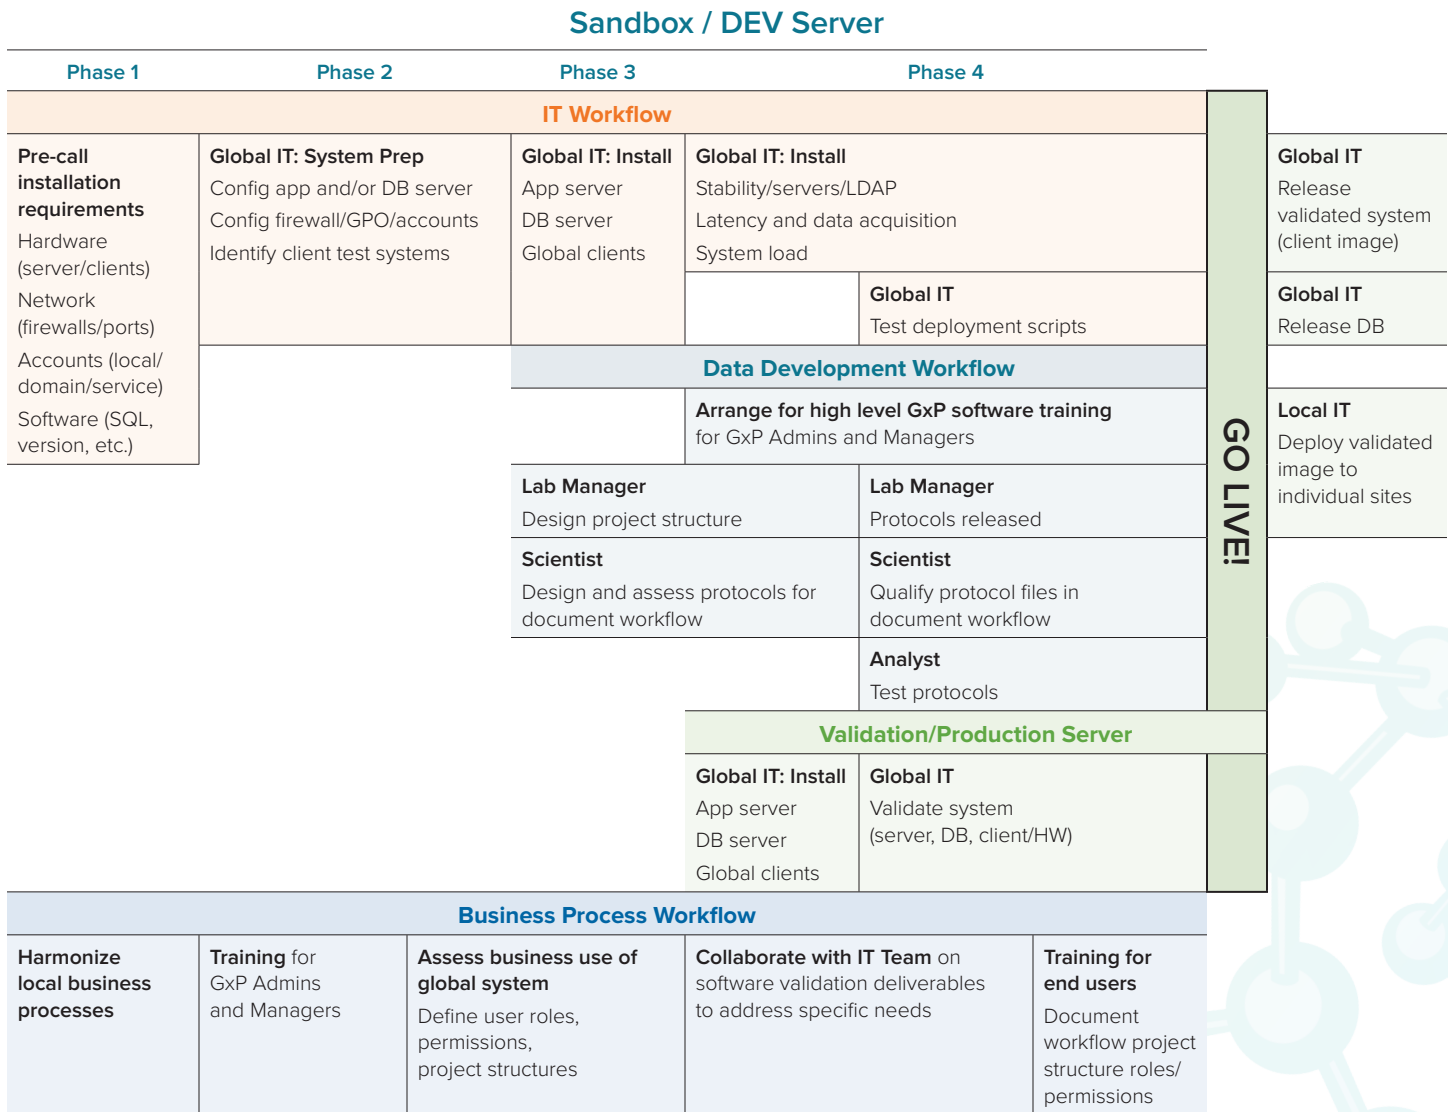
Sandbox / DEV Server

Phase 1 Phase 2 Phase 3 Phase 4

IT Workflow

Pre-call installation requirements
Hardware (server/clients)
Network (firewalls/ports)
Accounts (local/ domain/service)
Software (SQL, version, etc.)

Global IT: System Prep
Config app and/or DB server
Config firewall/GPO/accounts
Identify client test systems

Global IT: Install
App server
DB server
Global clients

Global IT: Install
Stability/servers/LDAP
Latency and data acquisition
System load

Global IT
Test deployment scripts

Data Development Workflow

Arrange for high level GxP software training for GxP Admins and Managers

Lab Manager
Design project structure

Lab Manager
Protocols released

Scientist
Design and assess protocols for document workflow

Scientist
Qualify protocol files in document workflow

Analyst
Test protocols

Validation/Production Server

Global IT: Install
App server
DB server
Global clients

Global IT
Validate system (server, DB, client/HW)

GO LIVE!

Global IT
Release validated system (client image)

Global IT
Release DB

Local IT
Deploy validated image to individual sites

Business Process Workflow

Harmonize local business processes

Training for GxP Admins and Managers

Assess business use of global system
Define user roles, permissions, project structures

Collaborate with IT Team on software validation deliverables to address specific needs

Training for end users
Document workflow project structure roles/ permissions